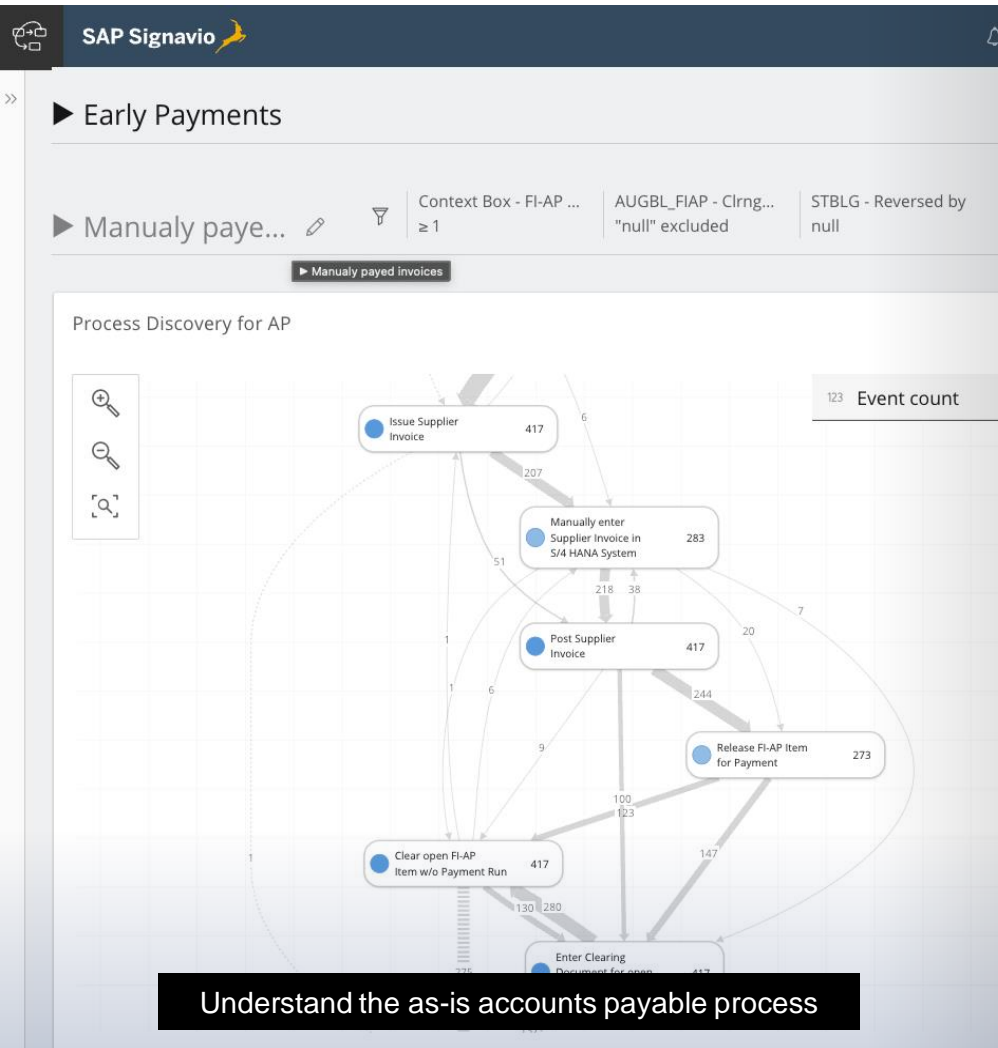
SAP Signavio

» ▶ Early Payments

▶ Manualy paye...

Context Box - FI-AP ... ≥ 1

AUGBL_FIAP - Clrng... "null" excluded

STBLG - Reversed by null

▶ Manualy payed invoices

Process Discovery for AP

123 Event count

Issue Supplier Invoice 417

6

207

Manually enter Supplier Invoice in S/4 HANA System 283

51

218 38

7

20

1

Post Supplier Invoice 417

1

6

244

9

Release FI-AP Item for Payment 273

100

123

1

147

Clear open FI-AP Item w/o Payment Run 417

130 280

Enter Clearing Document for open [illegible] 417

275

Understand the as-is accounts payable process